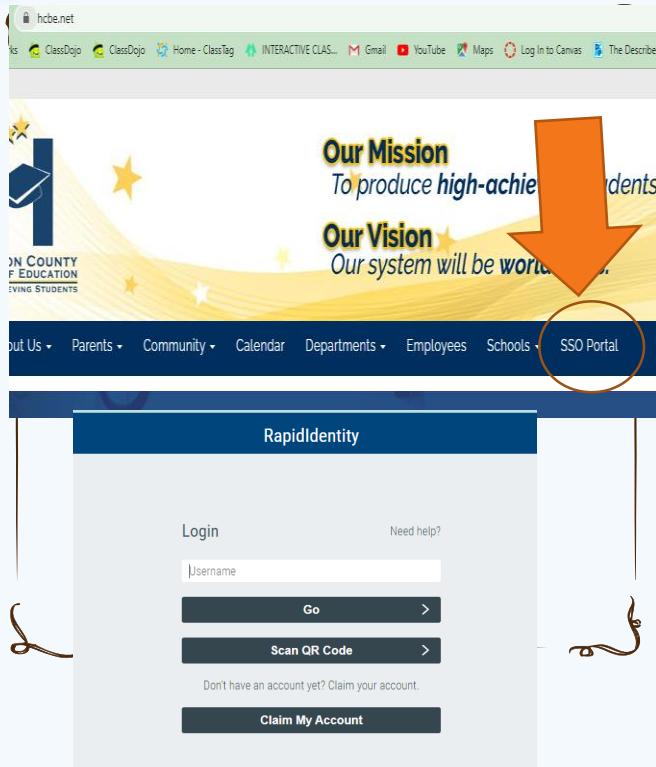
hcbe.net

rks ClassDojo ClassDojo Home - ClassTag INTERACTIVE CLAS... Gmail YouTube Maps Log In to Canvas The Describe

ON COUNTY
F EDUCATION
EVING STUDENTS

Our Mission
To produce high-achie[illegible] students

Our Vision
Our system will be world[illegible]

out Us ▾ Parents ▾ Community ▾ Calendar Departments ▾ Employees Schools ▾ SSO Portal

RapidIdentity

Login
Need help?

Username

Go

Scan QR Code

Don't have an account yet? Claim your account.

Claim My Account